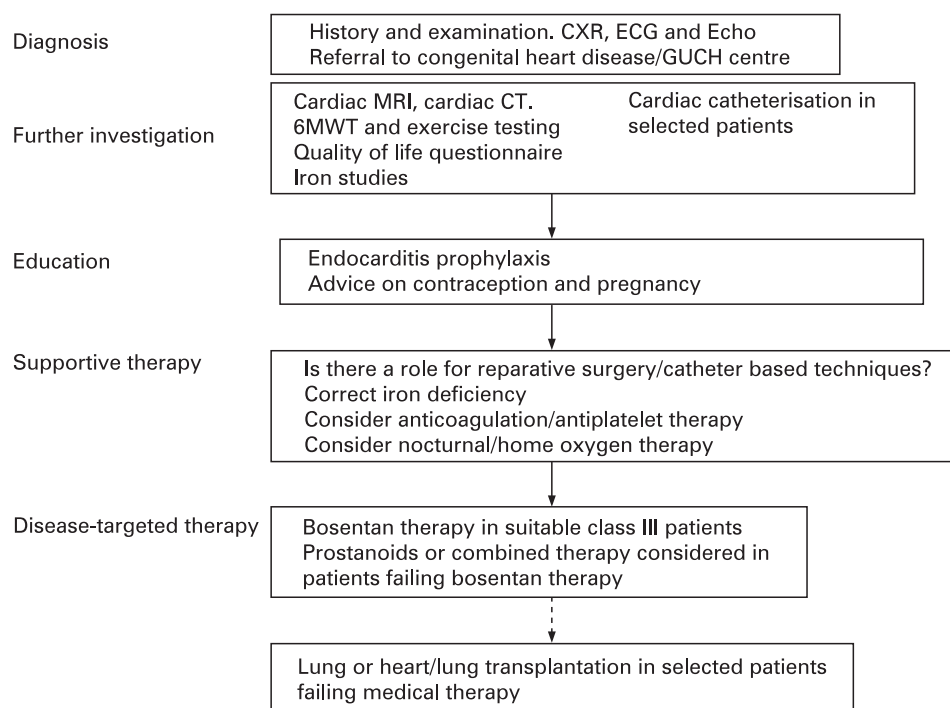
Diagnosis

History and examination. CXR, ECG and Echo
Referral to congenital heart disease/GUCH centre

Further investigation

Cardiac MRI, cardiac CT.
6MWT and exercise testing
Quality of life questionnaire
Iron studies

Cardiac catheterisation in selected patients

Education

Endocarditis prophylaxis
Advice on contraception and pregnancy

Supportive therapy

Is there a role for reparative surgery/catheter based techniques?
Correct iron deficiency
Consider anticoagulation/antiplatelet therapy
Consider nocturnal/home oxygen therapy

Disease-targeted therapy

Bosentan therapy in suitable class III patients
Prostanoids or combined therapy considered in patients failing bosentan therapy

Lung or heart/lung transplantation in selected patients failing medical therapy